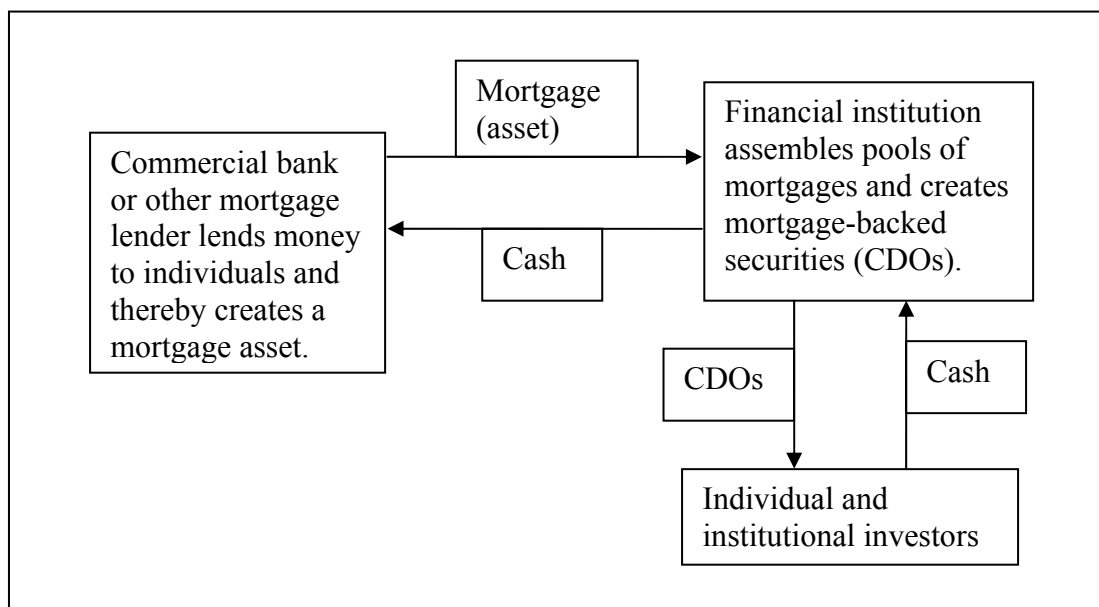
Mortgage (asset)

Commercial bank or other mortgage lender lends money to individuals and thereby creates a mortgage asset.

Cash

Financial institution assembles pools of mortgages and creates mortgage-backed securities (CDOs).

CDOs

Cash

Individual and institutional investors